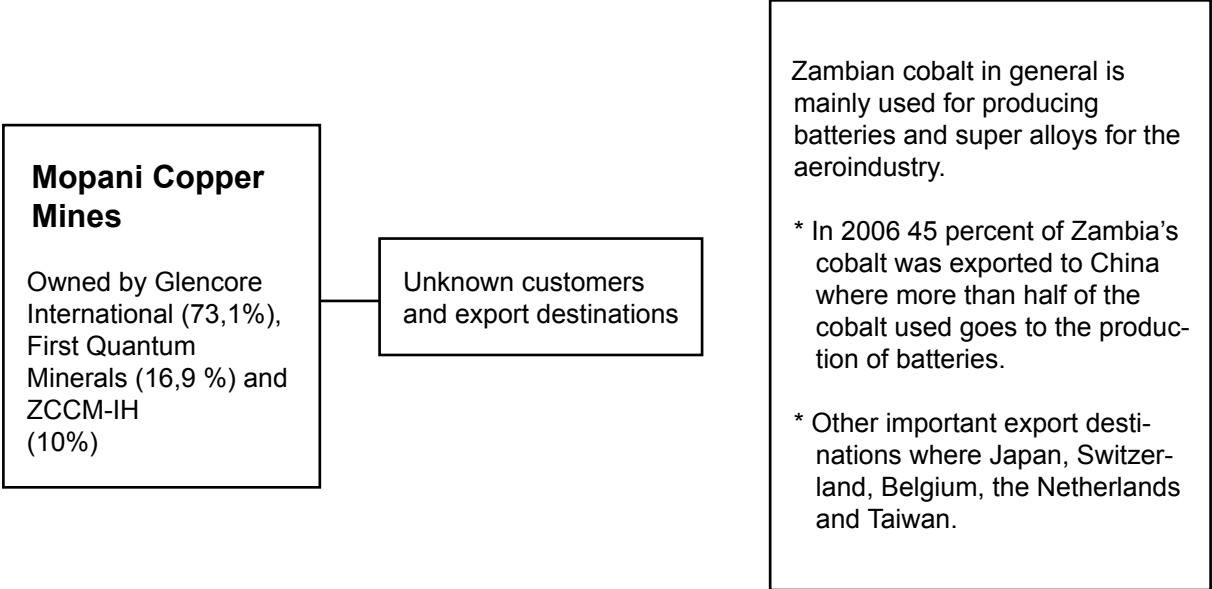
**Mopani Copper Mines**

Owned by Glencore International (73,1%), First Quantum Minerals (16,9 %) and ZCCM-IH (10%)

Unknown customers and export destinations

Zambian cobalt in general is mainly used for producing batteries and super alloys for the aeroindustry.

* In 2006 45 percent of Zambia's cobalt was exported to China where more than half of the cobalt used goes to the production of batteries.

* Other important export destinations where Japan, Switzerland, Belgium, the Netherlands and Taiwan.